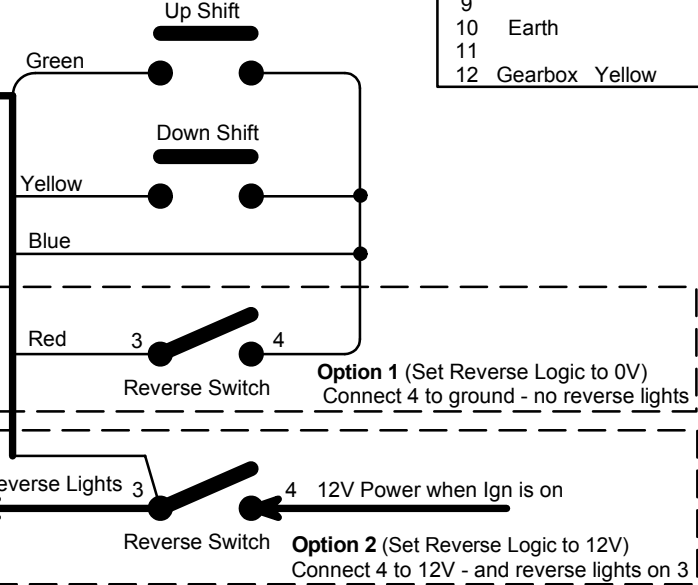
Up Shift

9
10 Earth
11
12 Gearbox Yellow

Green

Down Shift

Yellow

Blue

Red 3 4

Reverse Switch

**Option 1** (Set Reverse Logic to 0V)
Connect 4 to ground - no reverse lights

everse Lights 3 4 12V Power when Ign is on

Reverse Switch **Option 2** (Set Reverse Logic to 12V)
Connect 4 to 12V - and reverse lights on 3